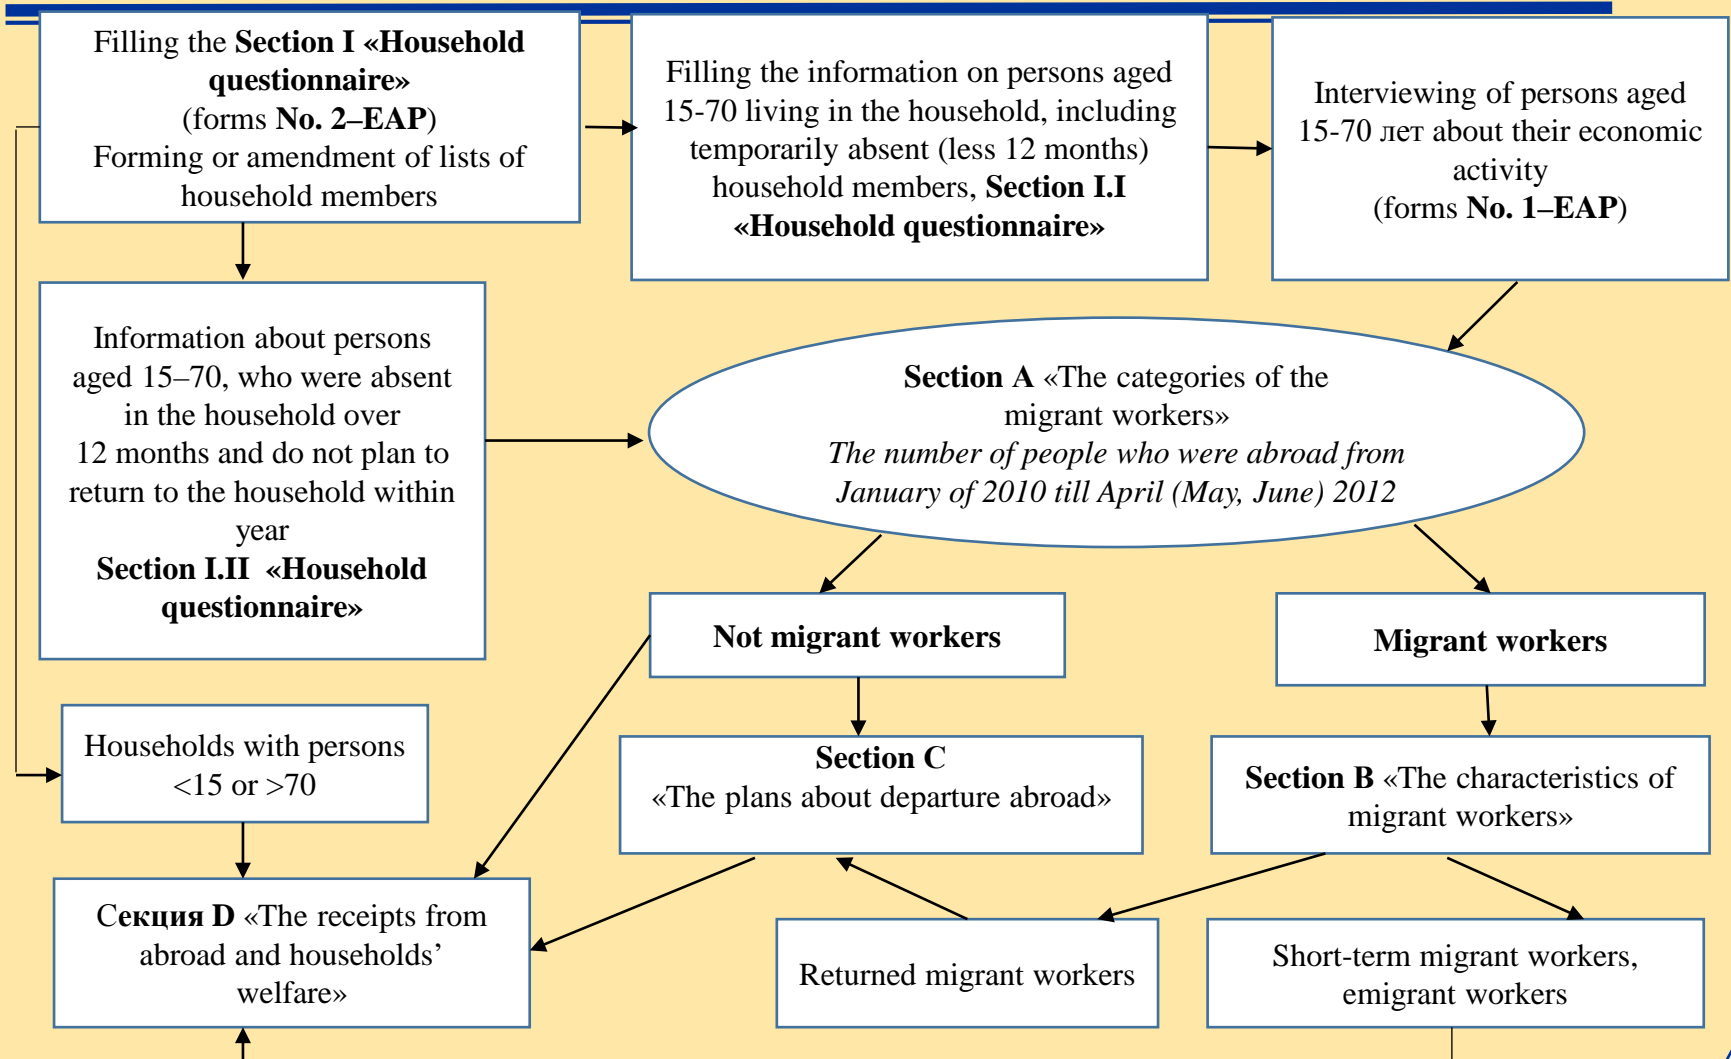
Filling the Section I «Household questionnaire» (forms No. 2–EAP) Forming or amendment of lists of household members

Filling the information on persons aged 15-70 living in the household, including temporarily absent (less 12 months) household members, Section I.I «Household questionnaire»

Interviewing of persons aged 15-70 лет about their economic activity (forms No. 1–EAP)

Information about persons aged 15–70, who were absent in the household over 12 months and do not plan to return to the household within year Section I.II «Household questionnaire»

Section A «The categories of the migrant workers» The number of people who were abroad from January of 2010 till April (May, June) 2012

Not migrant workers

Migrant workers

Households with persons <15 or >70

Section C «The plans about departure abroad»

Section B «The characteristics of migrant workers»

Секция D «The receipts from abroad and households' welfare»

Returned migrant workers

Short-term migrant workers, emigrant workers